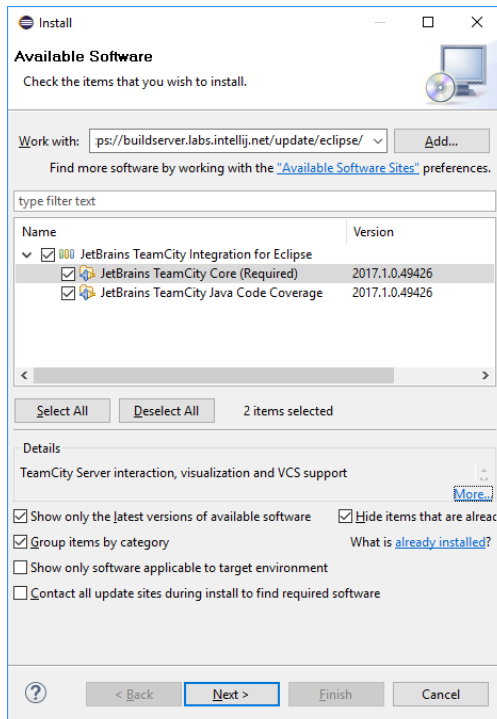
Install

Available Software

Check the items that you wish to install.

Work with: :ps://buildserver.labs.intellij.net/update/eclipse/

Add...

Find more software by working with the "Available Software Sites" preferences.

type filter text

| Name | Version |
|---|---|
| JetBrains TeamCity Integration for Eclipse | |
| JetBrains TeamCity Core (Required) | 2017.1.0.49426 |
| JetBrains TeamCity Java Code Coverage | 2017.1.0.49426 |

Select All

Deselect All

2 items selected

Details

TeamCity Server interaction, visualization and VCS support

More...

Show only the latest versions of available software

Hide items that are alreac

Group items by category

What is already installed?

Show only software applicable to target environment

Contact all update sites during install to find required software

?

< Back

Next >

Finish

Cancel